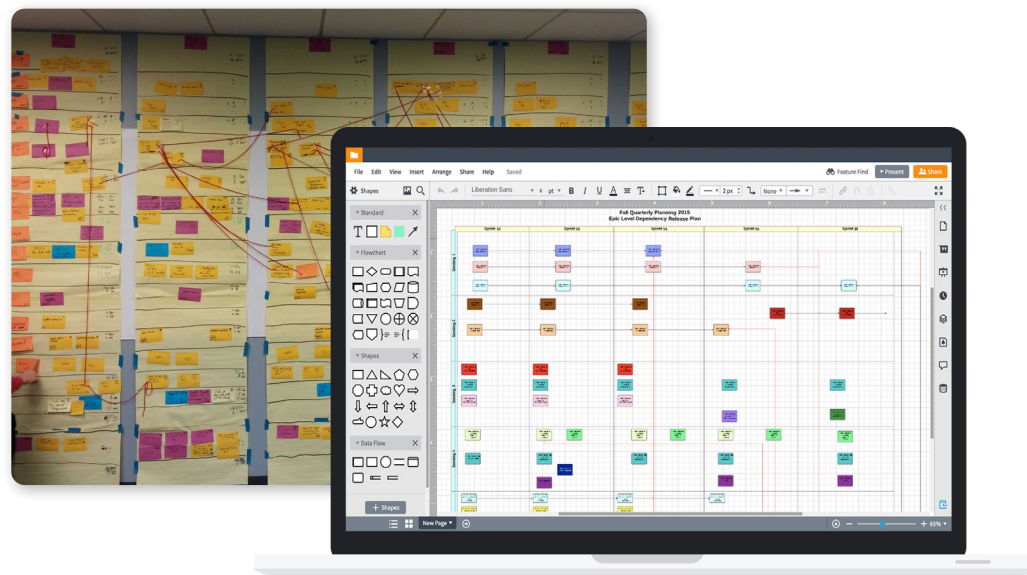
File Edit View Insert Arrange Share Help Saved

Feature Find Present Share

Shapes

Liberation Sans 8 pt B I U A

2 px None

Standard

Flowchart

Shapes

Data Flow

+ Shapes

Fall Quarterly Planning 2015
Epic Level Dependency Release Plan

Sprint 1 Sprint 2 Sprint 3 Sprint 4 Sprint 5

New Page

65%